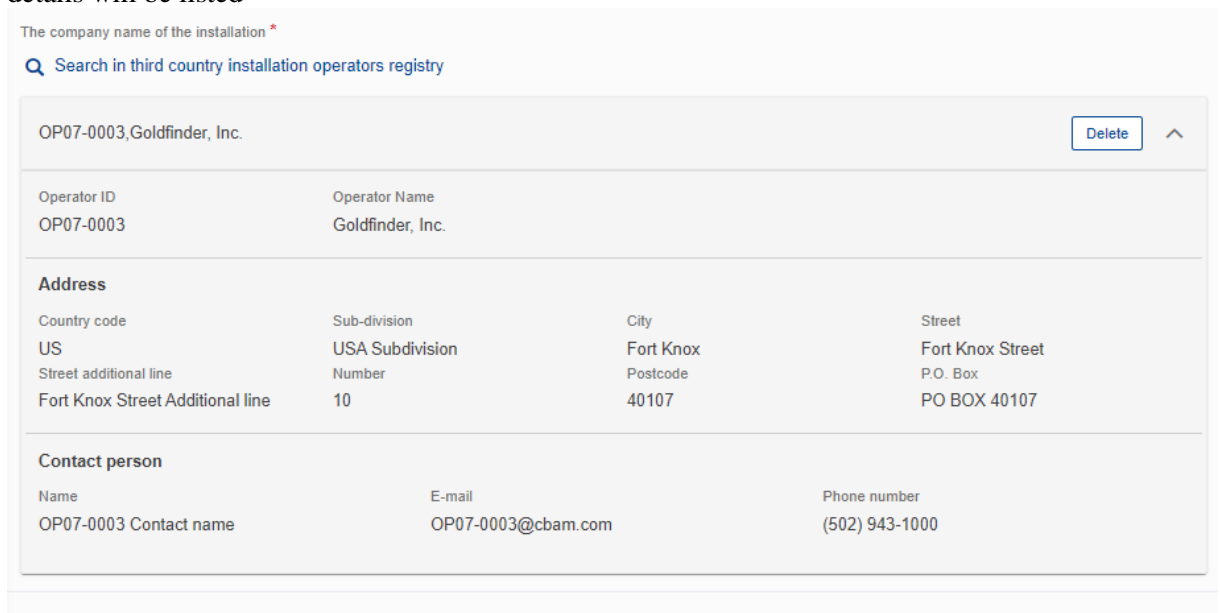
The company name of the installation *

Search in third country installation operators registry

OP07-0003,Goldfinder, Inc.

Delete

Operator ID
OP07-0003

Operator Name
Goldfinder, Inc.

Address

Country code
US

Sub-division
USA Subdivision

City
Fort Knox

Street
Fort Knox Street

Street additional line
Fort Knox Street Additional line

Number
10

Postcode
40107

P.O. Box
PO BOX 40107

Contact person

Name
OP07-0003 Contact name

E-mail
OP07-0003@cbam.com

Phone number
(502) 943-1000